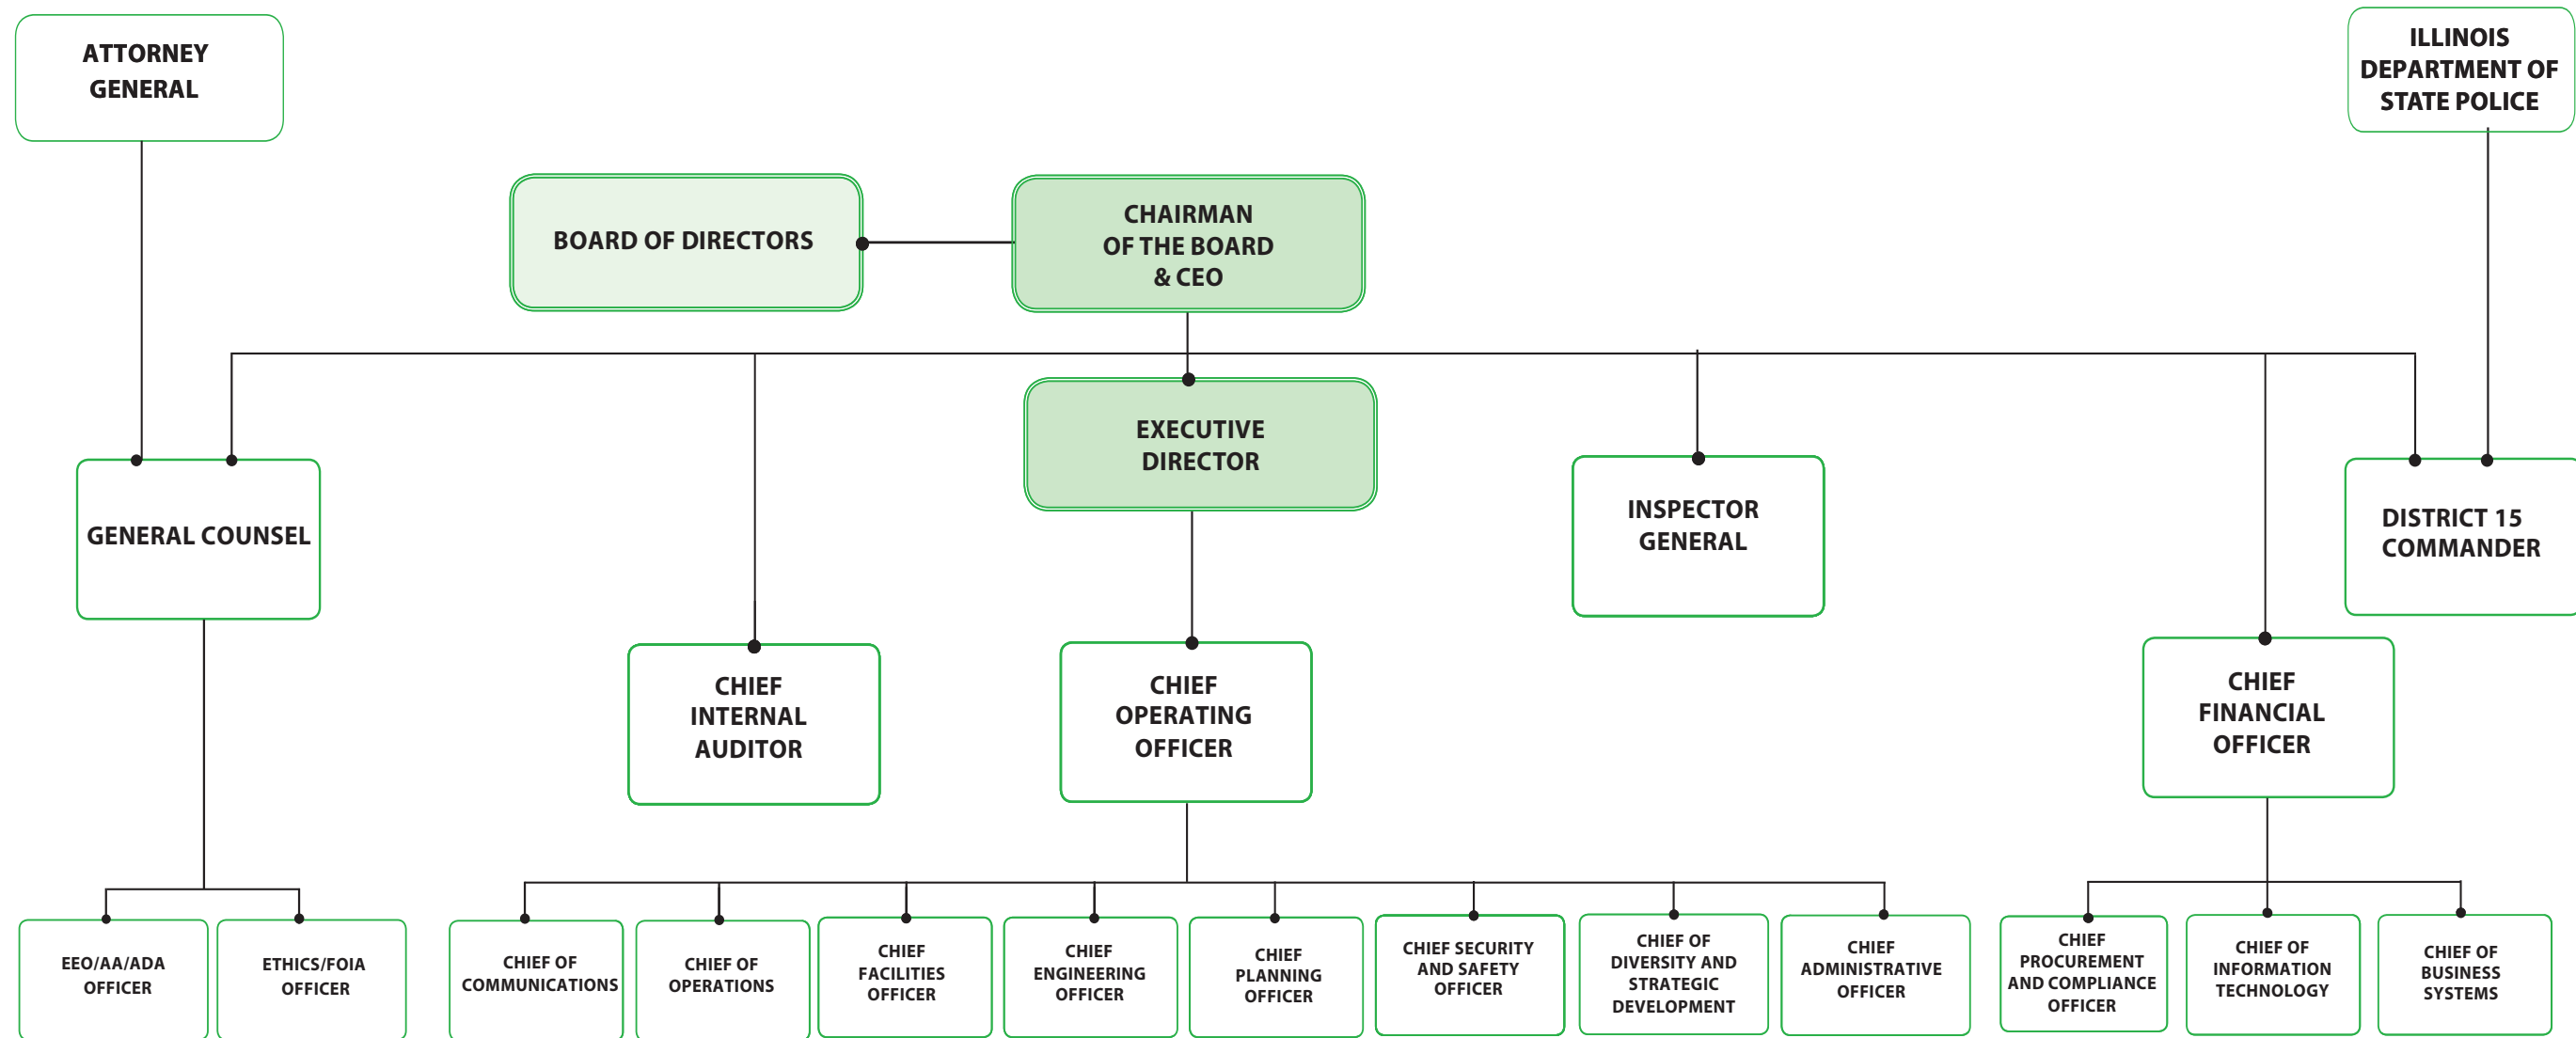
ATTORNEY GENERAL

ILLINOIS DEPARTMENT OF STATE POLICE

BOARD OF DIRECTORS

CHAIRMAN OF THE BOARD & CEO

EXECUTIVE DIRECTOR

GENERAL COUNSEL

INSPECTOR GENERAL

DISTRICT 15 COMMANDER

CHIEF INTERNAL AUDITOR

CHIEF OPERATING OFFICER

CHIEF FINANCIAL OFFICER

EEO/AA/ADA OFFICER

ETHICS/FOIA OFFICER

CHIEF OF COMMUNICATIONS

CHIEF OF OPERATIONS

CHIEF FACILITIES OFFICER

CHIEF ENGINEERING OFFICER

CHIEF PLANNING OFFICER

CHIEF SECURITY AND SAFETY OFFICER

CHIEF OF DIVERSITY AND STRATEGIC DEVELOPMENT

CHIEF ADMINISTRATIVE OFFICER

CHIEF PROCUREMENT AND COMPLIANCE OFFICER

CHIEF OF INFORMATION TECHNOLOGY

CHIEF OF BUSINESS SYSTEMS